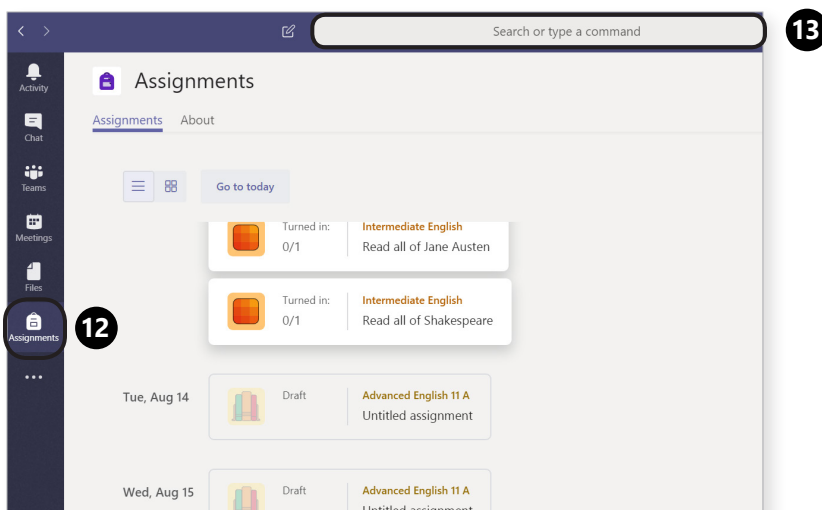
Search or type a command

13

Activity

Chat

Teams

Meetings

Files

Assignments

12

...

Assignments

Assignments About

Go to today

Turned in: 0/1 Intermediate English Read all of Jane Austen

Turned in: 0/1 Intermediate English Read all of Shakespeare

Tue, Aug 14 Draft Advanced English 11 A Untitled assignment

Wed, Aug 15 Draft Advanced English 11 A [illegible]